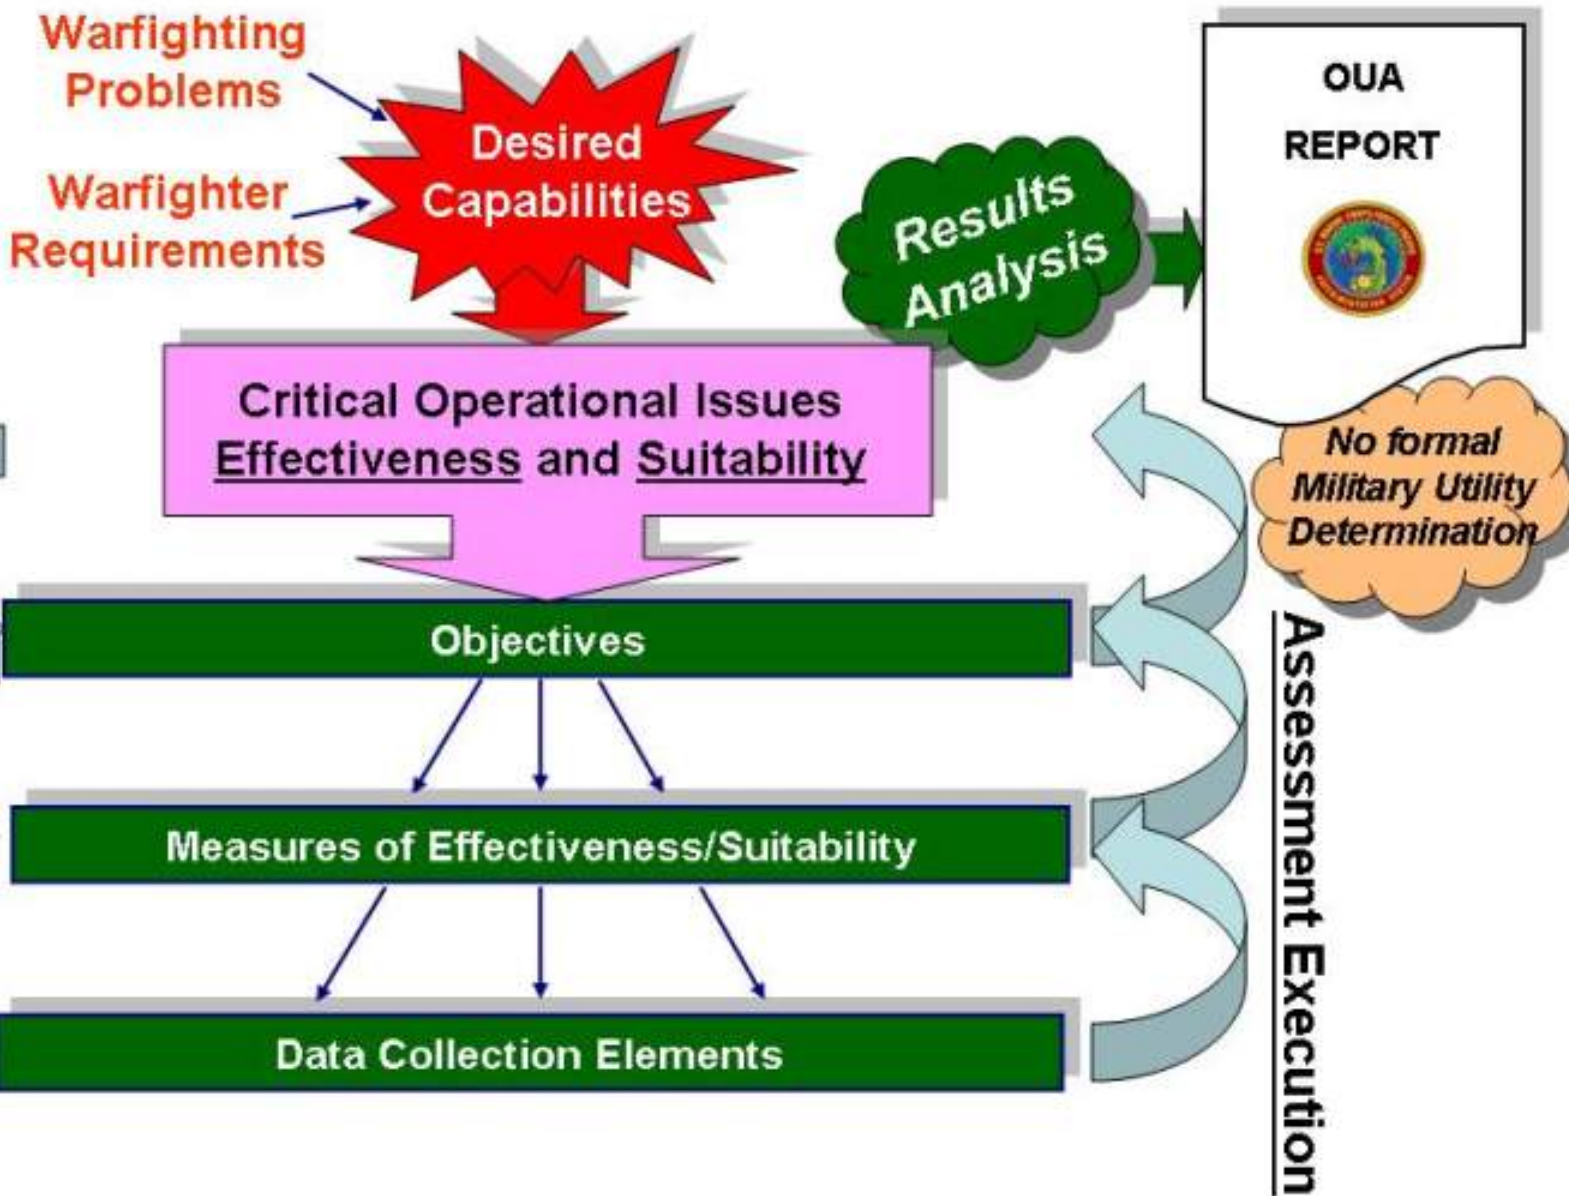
Warfighting Problems

Warfighter Requirements

Desired Capabilities

Results Analysis

OUA REPORT

No formal Military Utility Determination

Critical Operational Issues
Effectiveness and Suitability

Objectives

Measures of Effectiveness/Suitability

Data Collection Elements

Assessment Execution